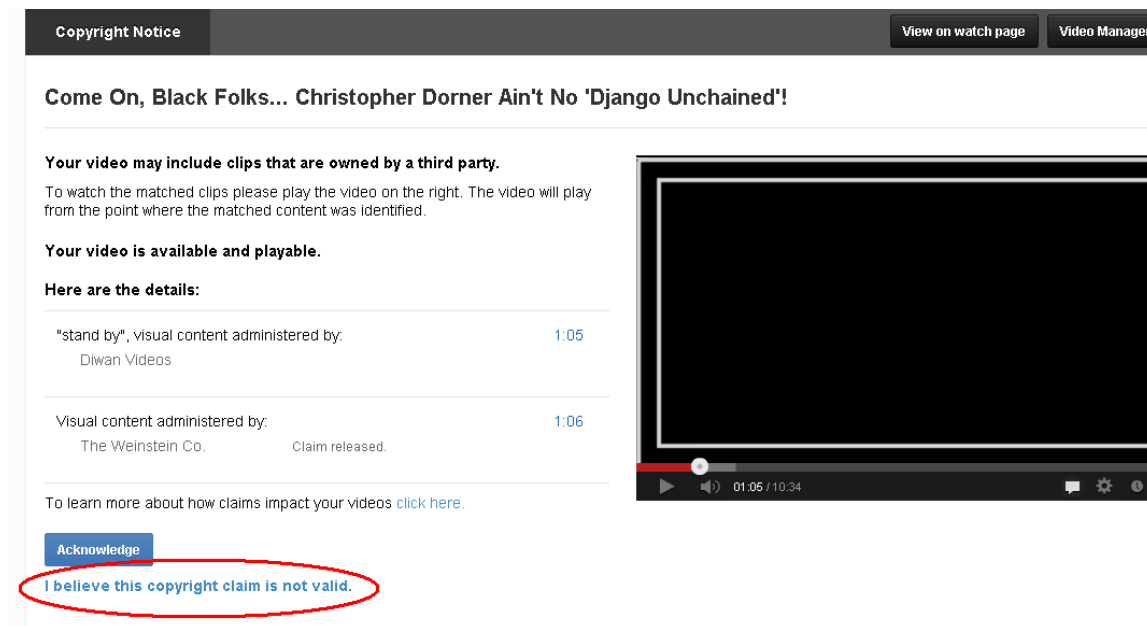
Copyright Notice

View on watch page

Video Manage

Come On, Black Folks... Christopher Dorner Ain't No 'Django Unchained'!

Your video may include clips that are owned by a third party.

To watch the matched clips please play the video on the right. The video will play from the point where the matched content was identified.

Your video is available and playable.

Here are the details:

"stand by", visual content administered by: 1:05
Diwan Videos

Visual content administered by: 1:06
The Weinstein Co. Claim released.

To learn more about how claims impact your videos click here.

Acknowledge

I believe this copyright claim is not valid.

01:05 / 10:34